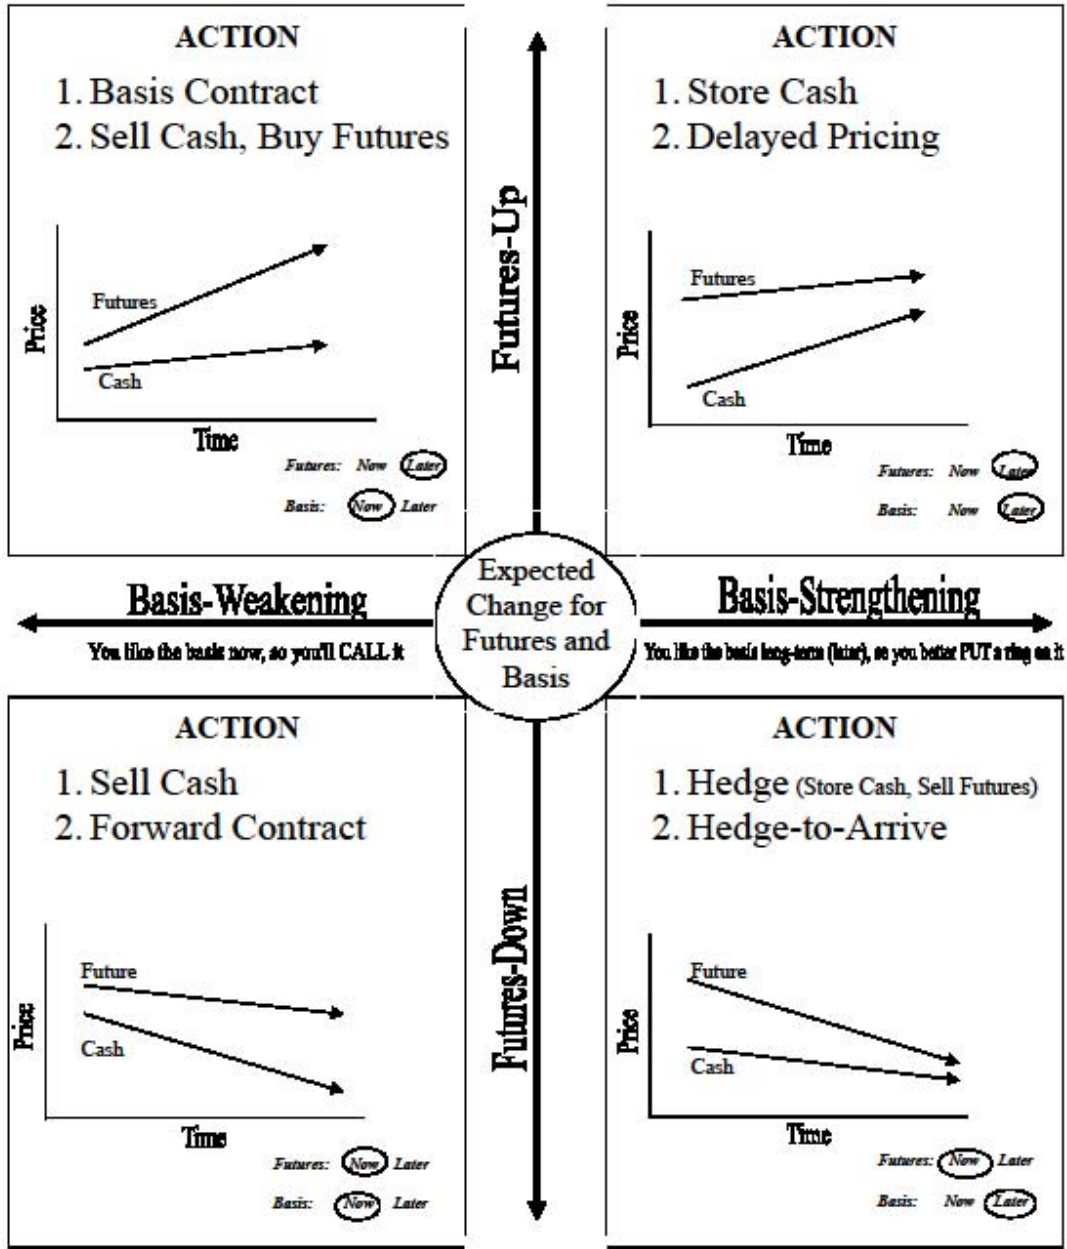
ACTION

1. Basis Contract
2. Sell Cash, Buy Futures

Futures

Price

Cash

Time

Futures: Now Later

Basis: Now Later

Futures-Up

ACTION

1. Store Cash
2. Delayed Pricing

Futures

Price

Cash

Time

Futures: Now Later

Basis: Now Later

Basis-Weakening

You like the basis now, so you'll CALL it

Expected Change for Futures and Basis

Basis-Strengthening

You like the basis long-term (later), so you better PUT a ring on it

ACTION

1. Sell Cash
2. Forward Contract

Future

Price

Cash

Time

Futures: Now Later

Basis: Now Later

Futures-Down

ACTION

1. Hedge (Store Cash, Sell Futures)
2. Hedge-to-Arrive

Future

Price

Cash

Time

Futures: Now Later

Basis: Now Later